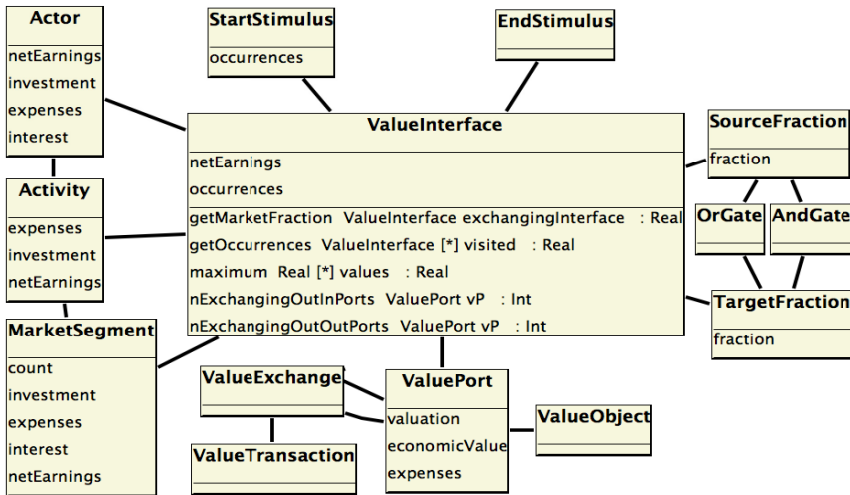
Actor
netEarnings
investment
expenses
interest

StartStimulus
occurrences

EndStimulus

ValueInterface
netEarnings
occurrences
getMarketFraction ValueInterface exchangingInterface : Real
getOccurrences ValueInterface [*] visited : Real
maximum Real [*] values : Real
nExchangingOutInPorts ValuePort vP : Int
nExchangingOutOutPorts ValuePort vP : Int

SourceFraction
fraction

OrGate

AndGate

TargetFraction
fraction

Activity
expenses
investment
netEarnings

MarketSegment
count
investment
expenses
interest
netEarnings

ValueExchange

ValuePort
valuation
economicValue
expenses

ValueObject

ValueTransaction